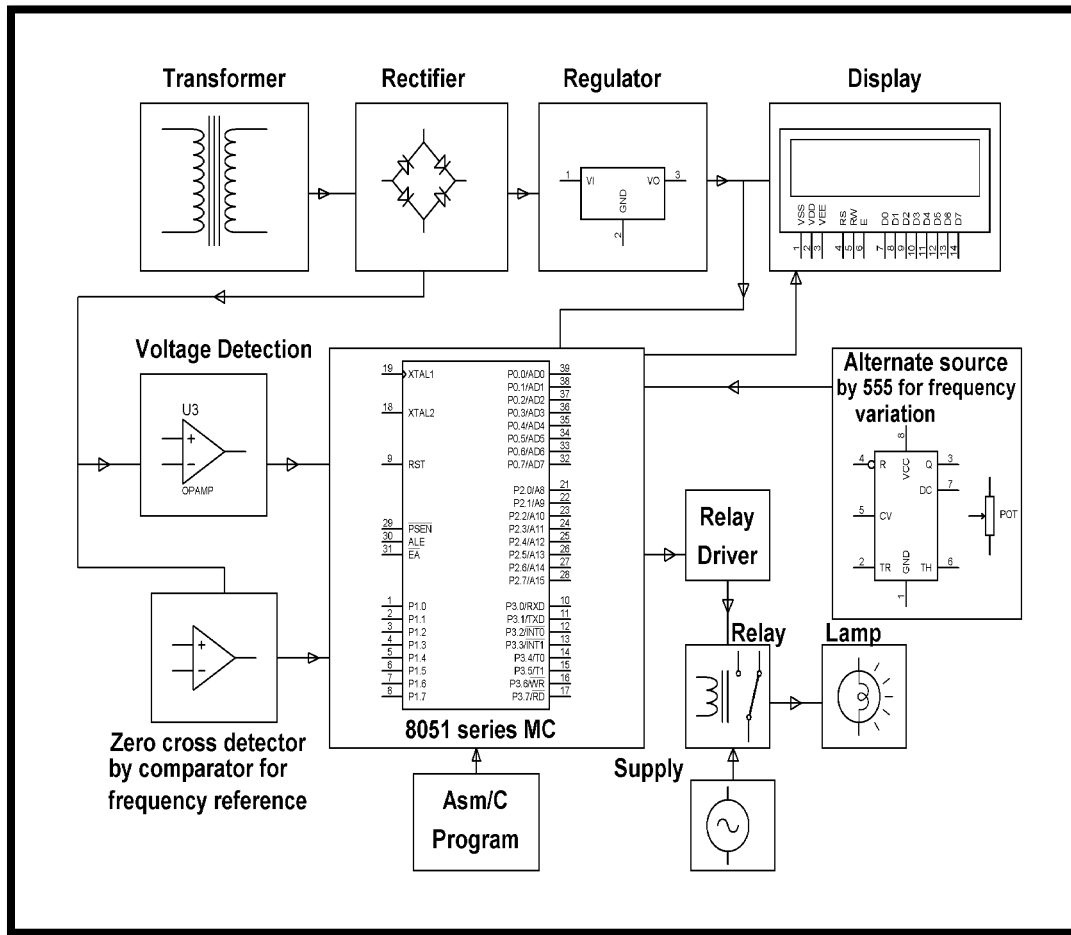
Transformer

Rectifier

Regulator

1 VI VO 3 GND 2

Display

VSS VDD VEE RS RW E D0 D1 D2 D3 D4 D5 D6 D7

1 2 3 4 5 6 7 8 9 10 11 12 13 14

Voltage Detection

U3

+

−

OPAMP

19 XTAL1
18 XTAL2
9 RST
29 $\overline{PSEN}$
30 ALE
31 $\overline{EA}$
1 P1.0
2 P1.1
3 P1.2
4 P1.3
5 P1.4
6 P1.5
7 P1.6
8 P1.7

P0.0/AD0 39
P0.1/AD1 38
P0.2/AD2 37
P0.3/AD3 36
P0.4/AD4 35
P0.5/AD5 34
P0.6/AD6 33
P0.7/AD7 32
P2.0/A8 21
P2.1/A9 22
P2.2/A10 23
P2.3/A11 24
P2.4/A12 25
P2.5/A13 26
P2.6/A14 27
P2.7/A15 28
P3.0/RXD 10
P3.1/TXD 11
P3.2/$\overline{INT0}$ 12
P3.3/$\overline{INT1}$ 13
P3.4/T0 14
P3.5/T1 15
P3.6/$\overline{WR}$ 16
P3.7/$\overline{RD}$ 17

8051 series MC

Alternate source by 555 for frequency variation

8
4 R VCC Q 3
DC 7
5 CV
2 TR GND TH 6
1
POT

Relay Driver

Relay

Lamp

+

−

Zero cross detector by comparator for frequency reference

Asm/C Program

Supply